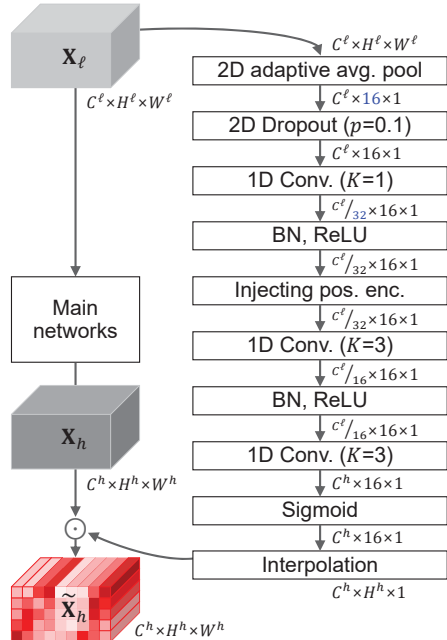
$\mathbf{X}_\ell$

$C^\ell \times H^\ell \times W^\ell$

$C^\ell \times H^\ell \times W^\ell$

2D adaptive avg. pool

$C^\ell \times 16 \times 1$

2D Dropout ($p$=0.1)

$C^\ell \times 16 \times 1$

1D Conv. ($K$=1)

$C^\ell/_{32} \times 16 \times 1$

BN, ReLU

$C^\ell/_{32} \times 16 \times 1$

Main networks

Injecting pos. enc.

$C^\ell/_{32} \times 16 \times 1$

1D Conv. ($K$=3)

$C^\ell/_{16} \times 16 \times 1$

$\mathbf{X}_h$

BN, ReLU

$C^\ell/_{16} \times 16 \times 1$

1D Conv. ($K$=3)

$C^h \times H^h \times W^h$

$C^h \times 16 \times 1$

Sigmoid

$C^h \times 16 \times 1$

$\odot$

Interpolation

$C^h \times H^h \times 1$

$\widetilde{\mathbf{X}}_h$

$C^h \times H^h \times W^h$